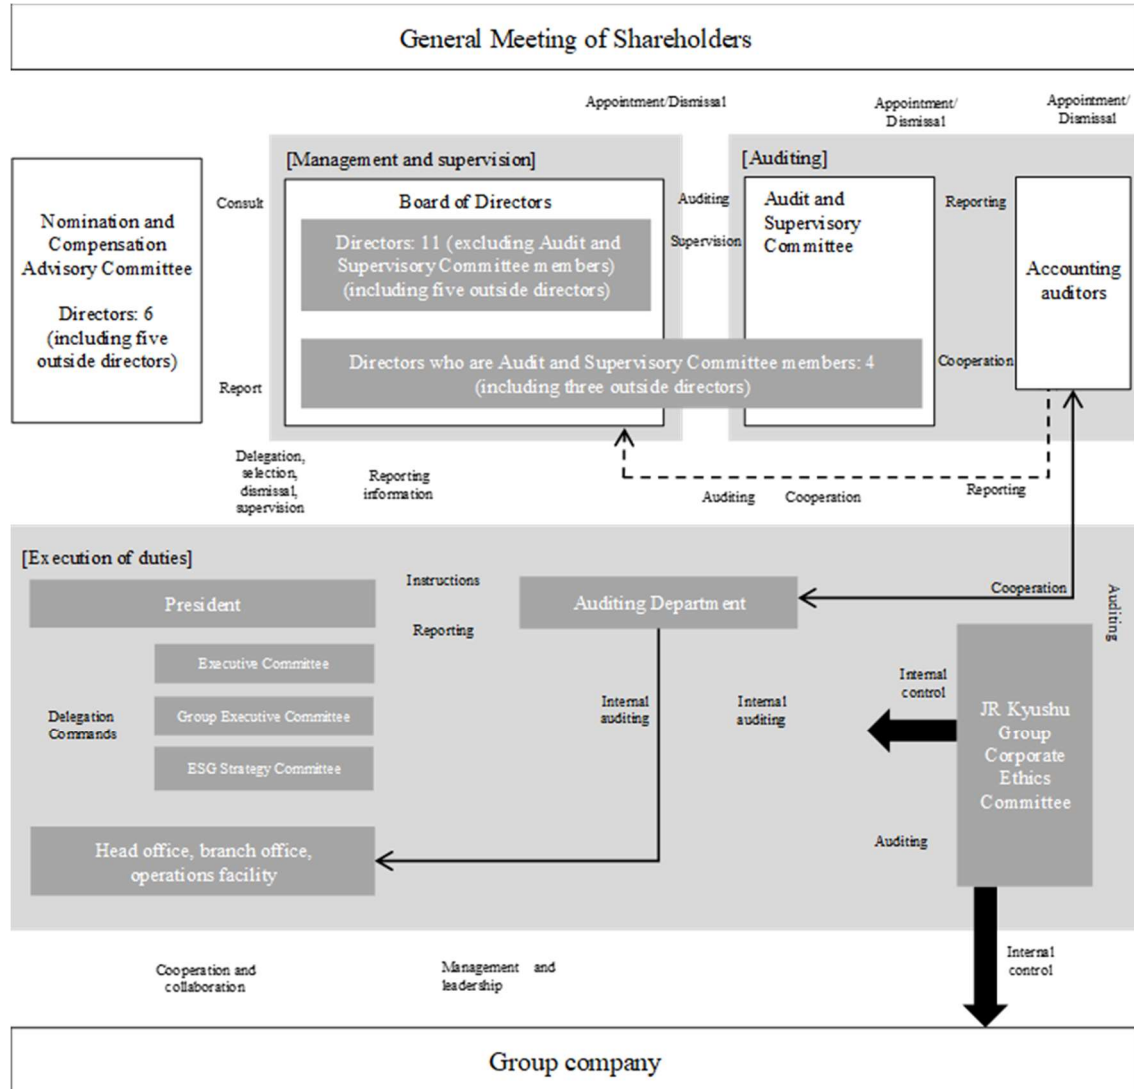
General Meeting of Shareholders

Appointment/Dismissal

Appointment/ Dismissal

Appointment/ Dismissal

Nomination and Compensation Advisory Committee

Directors: 6 (including five outside directors)

Consult

Report

[Management and supervision]

Board of Directors

Directors: 11 (excluding Audit and Supervisory Committee members) (including five outside directors)

Directors who are Audit and Supervisory Committee members: 4 (including three outside directors)

Auditing

Supervision

[Auditing]

Audit and Supervisory Committee

Reporting

Cooperation

Accounting auditors

Delegation, selection, dismissal, supervision

Reporting information

Auditing

Cooperation

Reporting

[Execution of duties]

President

Instructions

Reporting

Auditing Department

Cooperation

Auditing

Executive Committee

Group Executive Committee

ESG Strategy Committee

Delegation Commands

Internal auditing

Internal auditing

Internal control

JR Kyushu Group Corporate Ethics Committee

Auditing

Head office, branch office, operations facility

Internal control

Cooperation and collaboration

Management and leadership

Group company